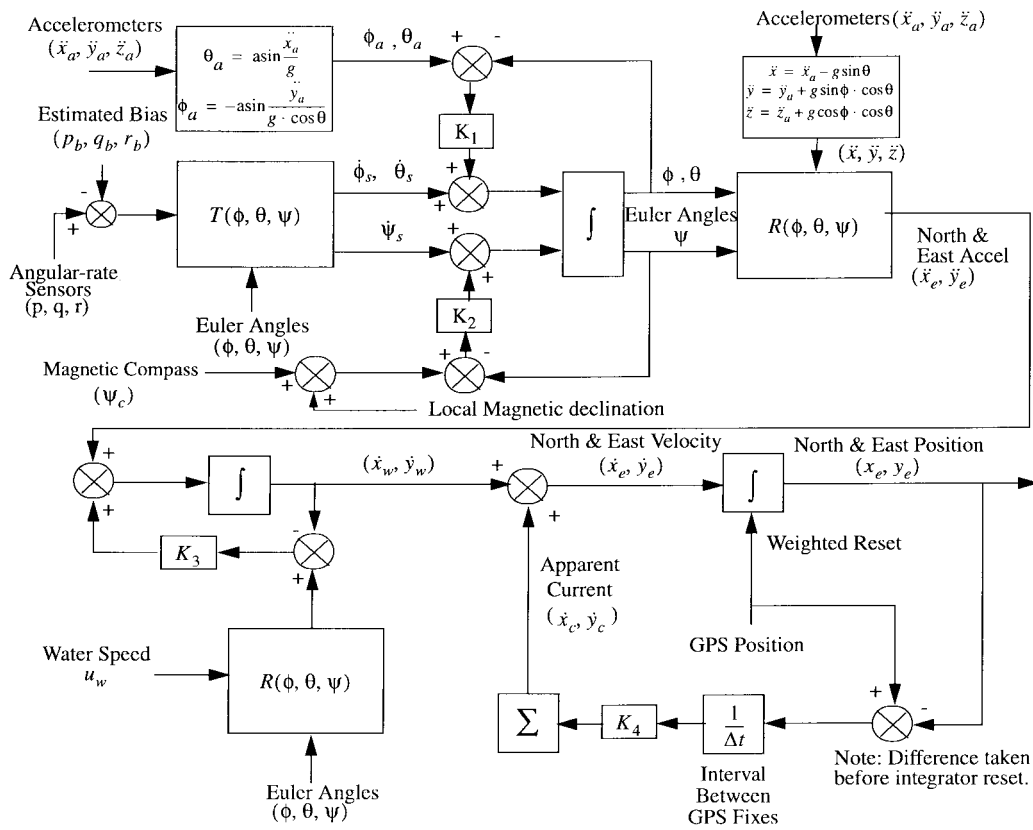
Accelerometers ($\ddot{x}_a$, $\ddot{y}_a$, $\ddot{z}_a$)

$\theta_a = \operatorname{asin}\frac{\ddot{x}_a}{g}$

$\phi_a = -\operatorname{asin}\frac{\ddot{y}_a}{g \cdot \cos\theta}$

$\phi_a$ , $\theta_a$

+ -

Accelerometers($\ddot{x}_a$, $\ddot{y}_a$, $\ddot{z}_a$)

$\ddot{x} = \ddot{x}_a - g\sin\theta$
$\ddot{y} = \ddot{y}_a + g\sin\phi \cdot \cos\theta$
$\ddot{z} = \ddot{z}_a + g\cos\phi \cdot \cos\theta$

($\ddot{x}$, $\ddot{y}$, $\ddot{z}$)

Estimated Bias ($p_b$, $q_b$, $r_b$)

-

+

$K_1$

$T(\phi, \theta, \psi)$

$\dot{\phi}_s$, $\dot{\theta}_s$

+

+

$\dot{\psi}_s$

+

+

$\int$

$\phi$ , $\theta$

Euler Angles

$\psi$

$R(\phi, \theta, \psi)$

North & East Accel ($\ddot{x}_e$, $\ddot{y}_e$)

Angular-rate Sensors (p, q, r)

Euler Angles ($\phi$, $\theta$, $\psi$)

$K_2$

Magnetic Compass ($\psi_c$)

+

+

+ -

Local Magnetic declination

+

+

$\int$

($\dot{x}_w$, $\dot{y}_w$)

North & East Velocity

+

($\dot{x}_e$, $\dot{y}_e$)

+

$\int$

North & East Position ($x_e$, $y_e$)

$K_3$

-

+

Weighted Reset

Apparent Current ($\dot{x}_c$, $\dot{y}_c$)

GPS Position

Water Speed $u_w$

$R(\phi, \theta, \psi)$

$\Sigma$

$K_4$

$\frac{1}{\Delta t}$

+ -

Note: Difference taken before integrator reset.

Euler Angles ($\phi$, $\theta$, $\psi$)

Interval Between GPS Fixes